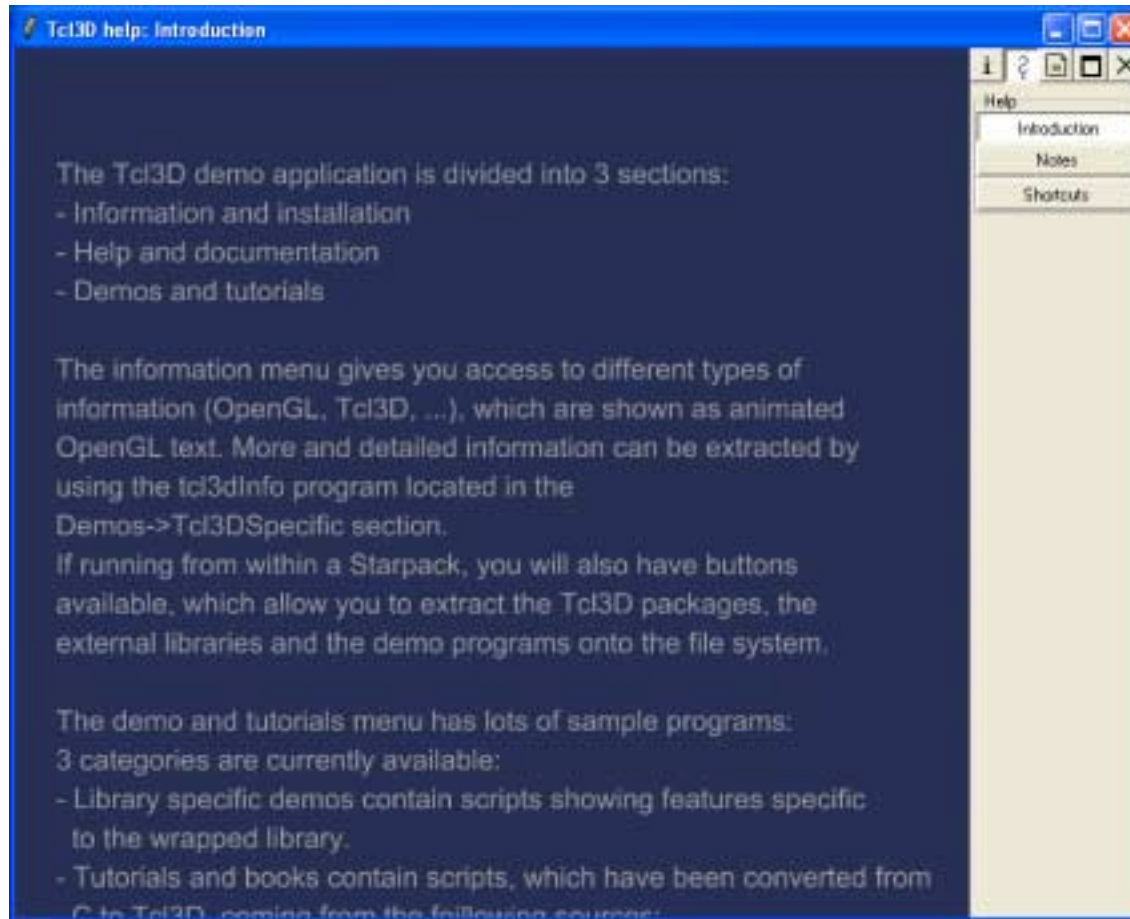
Tcl3D help: Introduction

Help
Introduction
Notes
Shortcuts

The Tcl3D demo application is divided into 3 sections:
- Information and installation
- Help and documentation
- Demos and tutorials

The information menu gives you access to different types of information (OpenGL, Tcl3D, ...), which are shown as animated OpenGL text. More and detailed information can be extracted by using the tcl3dInfo program located in the Demos->Tcl3DSpecific section.
If running from within a Starpack, you will also have buttons available, which allow you to extract the Tcl3D packages, the external libraries and the demo programs onto the file system.

The demo and tutorials menu has lots of sample programs:
3 categories are currently available:
- Library specific demos contain scripts showing features specific to the wrapped library.
- Tutorials and books contain scripts, which have been converted from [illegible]